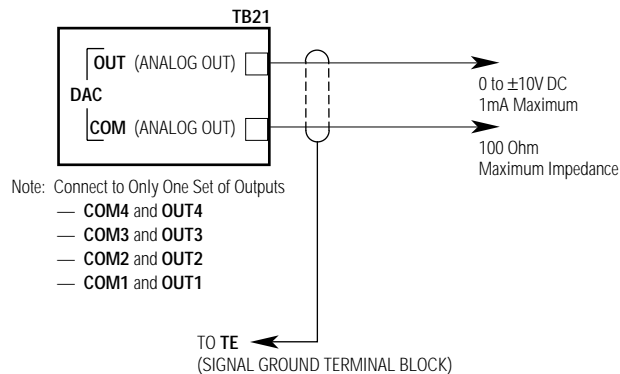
TB21

OUT (ANALOG OUT)

DAC

COM (ANALOG OUT)

0 to $\pm$10V DC
1mA Maximum

100 Ohm
Maximum Impedance

Note: Connect to Only One Set of Outputs
— COM4 and OUT4
— COM3 and OUT3
— COM2 and OUT2
— COM1 and OUT1

TO TE
(SIGNAL GROUND TERMINAL BLOCK)